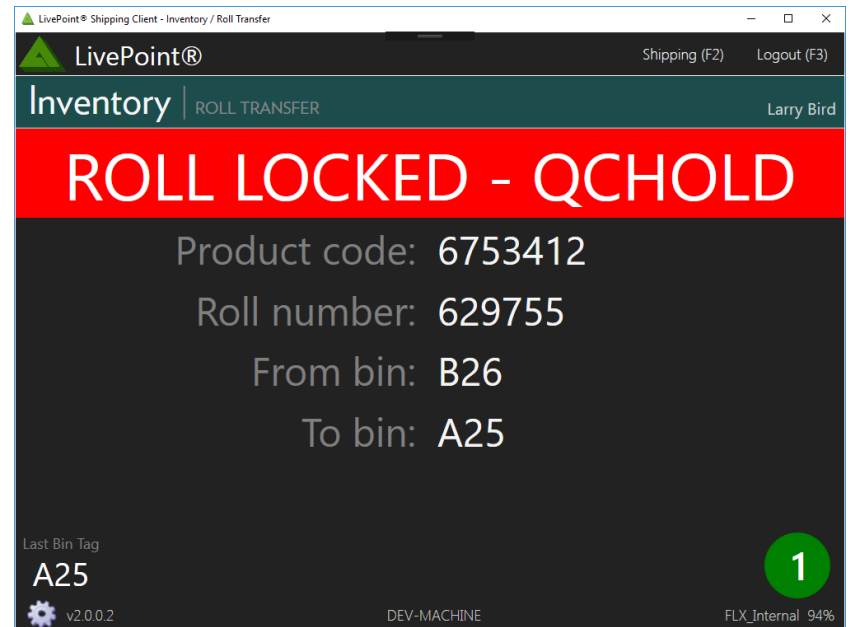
LivePoint® Shipping Client - Inventory / Roll Transfer

LivePoint®

Shipping (F2) Logout (F3)

Inventory | ROLL TRANSFER

Larry Bird

ROLL LOCKED - QCHOLD

Product code: 6753412

Roll number: 629755

From bin: B26

To bin: A25

Last Bin Tag

A25

1

v2.0.0.2

DEV-MACHINE

FLX_Internal 94%